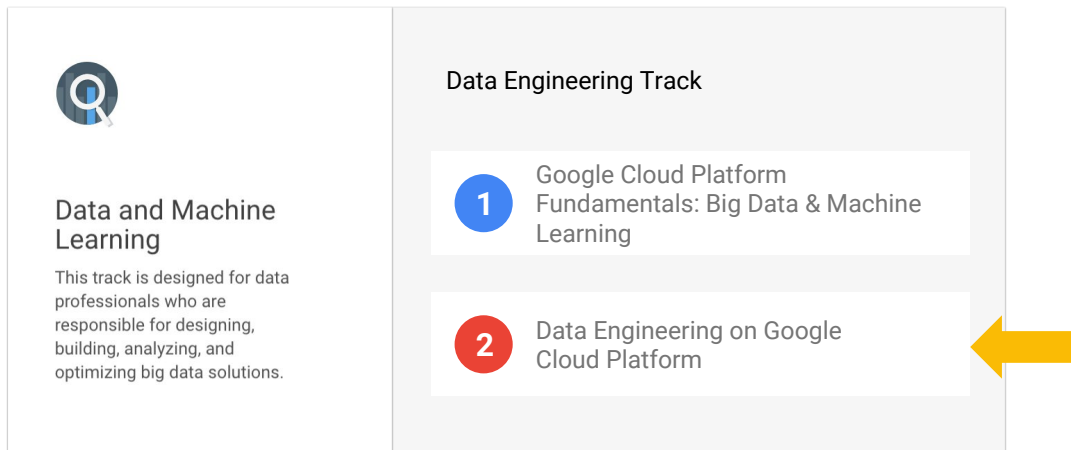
Data and Machine Learning

This track is designed for data professionals who are responsible for designing, building, analyzing, and optimizing big data solutions.

Data Engineering Track

1 Google Cloud Platform Fundamentals: Big Data & Machine Learning

2 Data Engineering on Google Cloud Platform